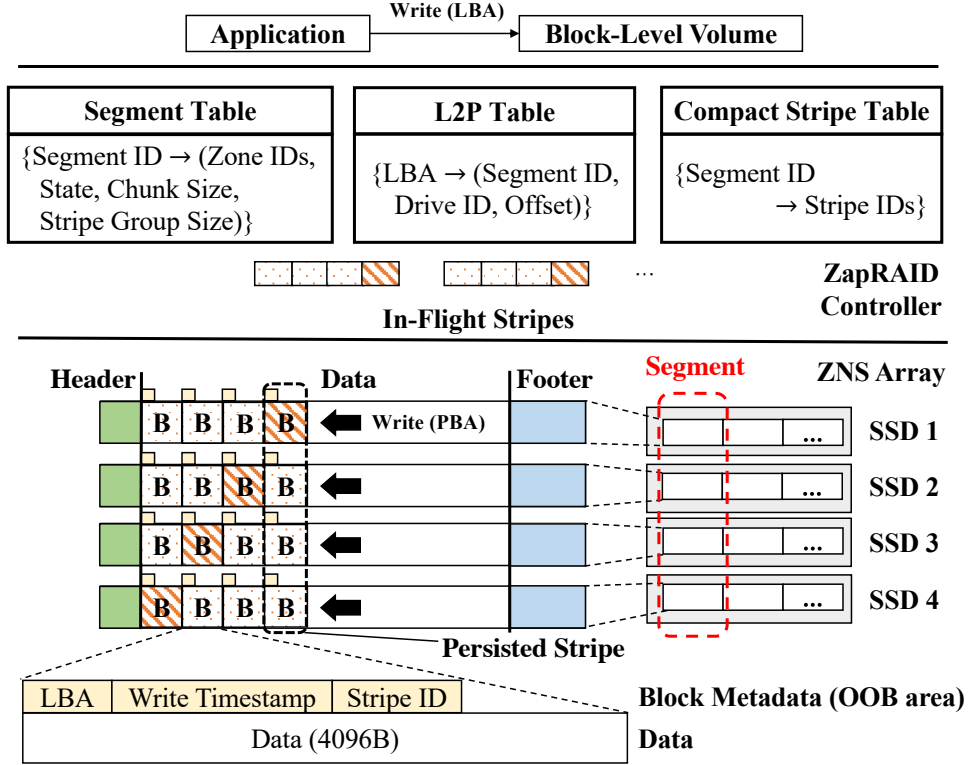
Application
Write (LBA)
Block-Level Volume

Segment Table
{Segment ID → (Zone IDs, State, Chunk Size, Stripe Group Size)}

L2P Table
{LBA → (Segment ID, Drive ID, Offset)}

Compact Stripe Table
{Segment ID → Stripe IDs}

...

ZapRAID Controller

In-Flight Stripes

Header
Data
Footer
Segment
ZNS Array

B B B B
Write (PBA)
...
SSD 1

B B B B
...
SSD 2

B B B B
...
SSD 3

B B B B
...
SSD 4

Persisted Stripe

| LBA | Write Timestamp | Stripe ID |
|---|---|---|

Block Metadata (OOB area)

Data (4096B)

Data